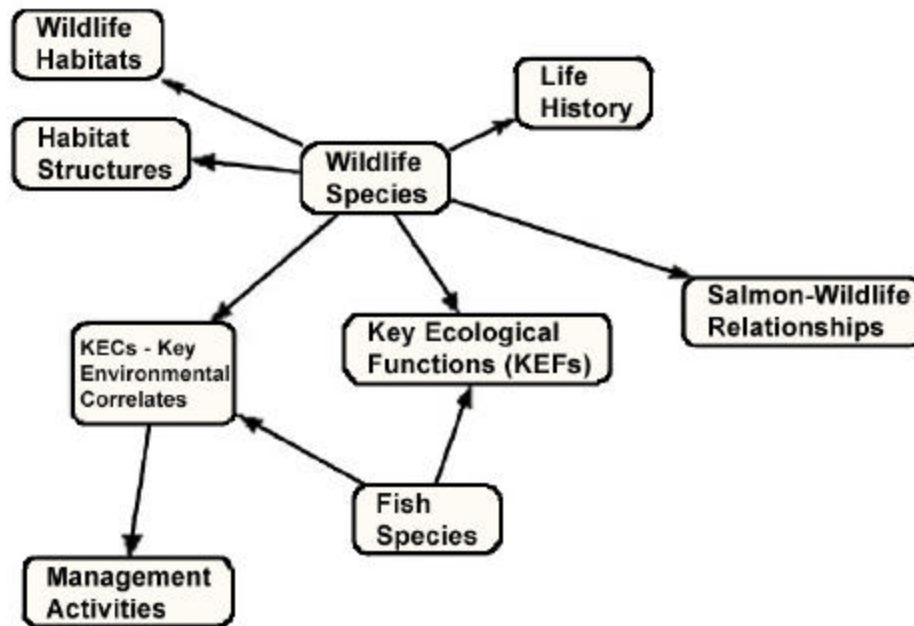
Wildlife Habitats

Life History

Habitat Structures

Wildlife Species

Salmon-Wildlife Relationships

KECs - Key Environmental Correlates

Key Ecological Functions (KEFs)

Fish Species

Management Activities